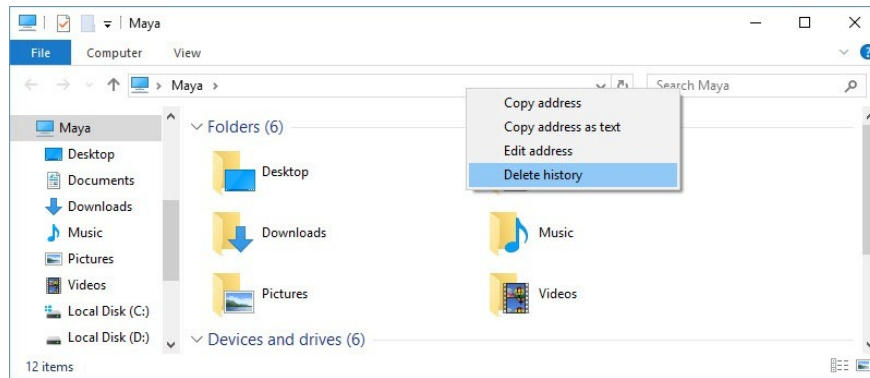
Maya

File Computer View

Maya >

Search Maya

Copy address
Copy address as text
Edit address
Delete history

Maya
Desktop
Documents
Downloads
Music
Pictures
Videos
Local Disk (C:)
Local Disk (D:)

Folders (6)

Desktop
Downloads
Music
Pictures
Videos

Devices and drives (6)

12 items